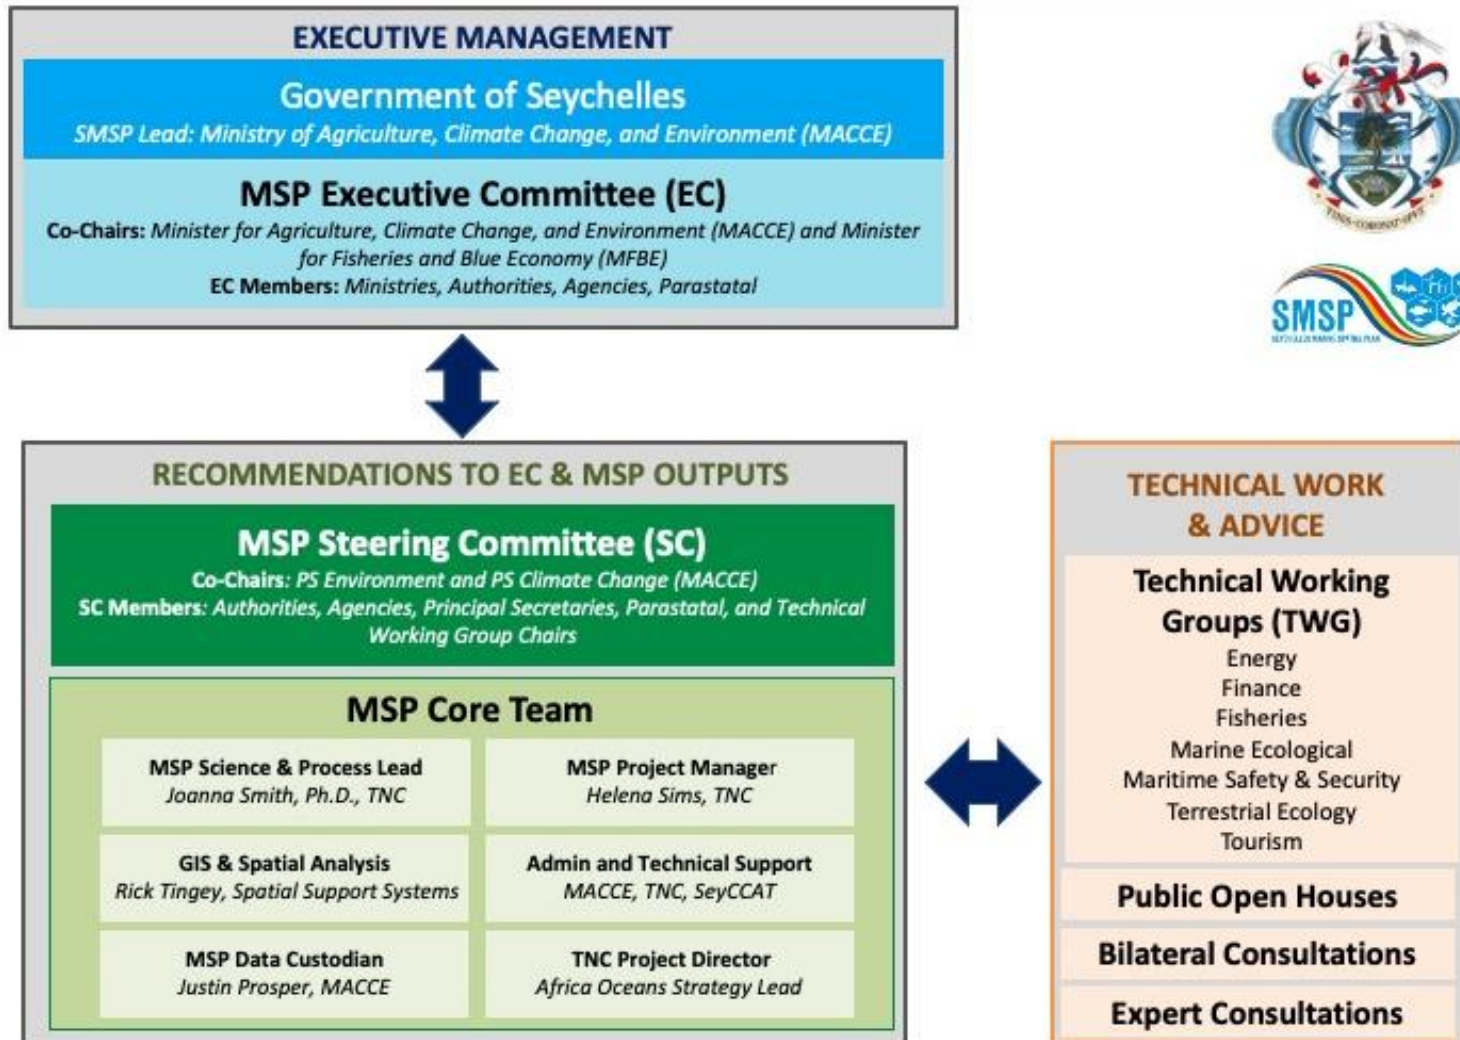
EXECUTIVE MANAGEMENT

Government of Seychelles
SMSP Lead: Ministry of Agriculture, Climate Change, and Environment (MACCE)

MSP Executive Committee (EC)
Co-Chairs: Minister for Agriculture, Climate Change, and Environment (MACCE) and Minister for Fisheries and Blue Economy (MFBE)
EC Members: Ministries, Authorities, Agencies, Parastatal

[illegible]

SMSP
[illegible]

RECOMMENDATIONS TO EC & MSP OUTPUTS

MSP Steering Committee (SC)
Co-Chairs: PS Environment and PS Climate Change (MACCE)
SC Members: Authorities, Agencies, Principal Secretaries, Parastatal, and Technical Working Group Chairs

MSP Core Team

| MSP Science & Process Lead<br>Joanna Smith, Ph.D., TNC | MSP Project Manager<br>Helena Sims, TNC |
|---|---|
| GIS & Spatial Analysis<br>Rick Tingey, Spatial Support Systems | Admin and Technical Support<br>MACCE, TNC, SeyCCAT |
| MSP Data Custodian<br>Justin Prosper, MACCE | TNC Project Director<br>Africa Oceans Strategy Lead |

TECHNICAL WORK & ADVICE

Technical Working Groups (TWG)
Energy
Finance
Fisheries
Marine Ecological
Maritime Safety & Security
Terrestrial Ecology
Tourism

Public Open Houses

Bilateral Consultations

Expert Consultations